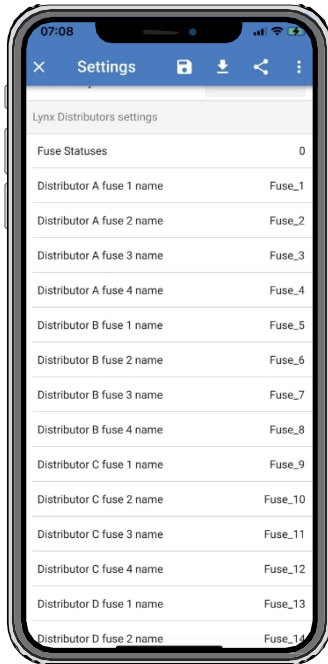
07:08

Settings

Lynx Distributors settings

Fuse Statuses 0

Distributor A fuse 1 name Fuse_1

Distributor A fuse 2 name Fuse_2

Distributor A fuse 3 name Fuse_3

Distributor A fuse 4 name Fuse_4

Distributor B fuse 1 name Fuse_5

Distributor B fuse 2 name Fuse_6

Distributor B fuse 3 name Fuse_7

Distributor B fuse 4 name Fuse_8

Distributor C fuse 1 name Fuse_9

Distributor C fuse 2 name Fuse_10

Distributor C fuse 3 name Fuse_11

Distributor C fuse 4 name Fuse_12

Distributor D fuse 1 name Fuse_13

Distributor D fuse 2 name Fuse_14